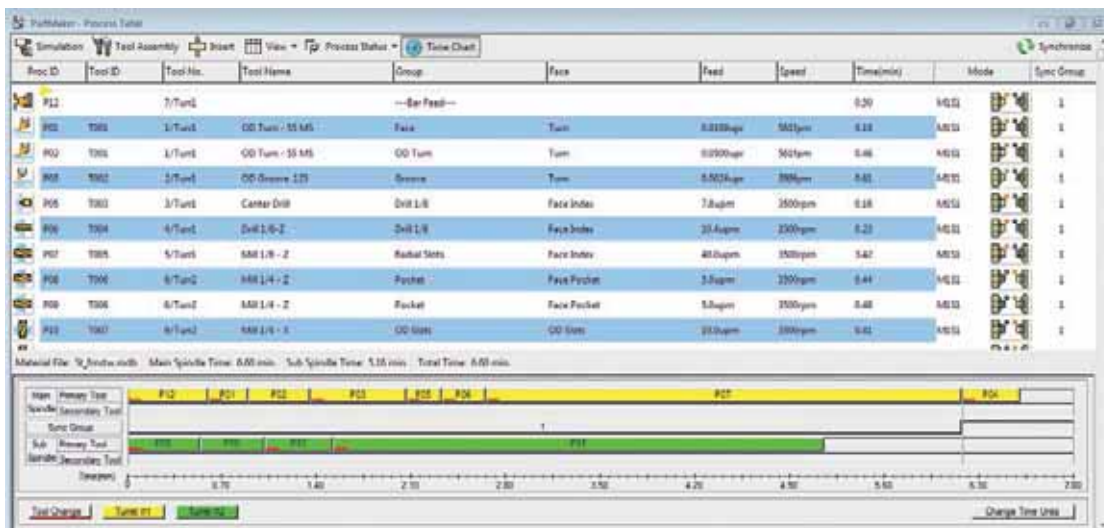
PartMaker - Process Table

Simulation | Tool Assembly | Insert | View | Process Status | Time Chart | Synchronize

| Proc ID | Tool ID | Tool No. | Tool Name | Group | Face | Feed | Speed | Time(min) | Mode | Sync Group |
|---|---|---|---|---|---|---|---|---|---|---|
| P12 | | 7/Turn1 | | ---Bar Feed--- | | | | 0.30 | M151 | 1 |
| P01 | T001 | 1/Turn1 | OD Turn - 55 MS | Face | Turn | 0.0100ipr | 560rpm | 0.18 | M151 | 1 |
| P02 | T001 | 1/Turn1 | OD Turn - 55 MS | OD Turn | Turn | 0.0500ipr | 560rpm | 0.46 | M151 | 1 |
| P03 | T002 | 2/Turn1 | OD Groove .125 | Groove | Turn | 0.0024ipr | 390rpm | 0.81 | M151 | 1 |
| P05 | T003 | 3/Turn1 | Center Drill | Drill 1/8 | Face Index | 7.0ipm | 2500rpm | 0.16 | M151 | 1 |
| P06 | T004 | 4/Turn1 | Drill 1/8 - Z | Drill 1/8 | Face Index | 10.0ipm | 2300rpm | 0.22 | M151 | 1 |
| P07 | T005 | 5/Turn1 | Mill 1/8 - Z | Radial Slots | Face Index | 40.0ipm | 3500rpm | 3.42 | M151 | 1 |
| P08 | T006 | 6/Turn2 | Mill 1/4 - Z | Pocket | Face Pocket | 5.0ipm | 2300rpm | 0.44 | M151 | 1 |
| P09 | T006 | 6/Turn2 | Mill 1/4 - Z | Pocket | Face Pocket | 5.0ipm | 3500rpm | 0.48 | M151 | 1 |
| P10 | T007 | 6/Turn2 | Mill 1/4 - X | OD Slots | OD Slots | 10.0ipm | 2000rpm | 0.81 | M151 | 1 |

Material File: St_Bmstw.mtdb Main Spindle Time: 6.00 min Sub Spindle Time: 5.16 min Total Time: 6.00 min

Main Spindle | Primary Tool | Secondary Tool
Sync Group
Sub Spindle | Primary Tool | Secondary Tool
Time(min)

P12 | P01 | P02 | P03 | P05 | P06 | P07 | P04
1
P08 | P09 | P10 | P11

0.70 1.40 2.10 2.80 3.50 4.20 4.90 5.60 6.30 7.00

Tool Change | Turret #1 | Turret #2 | Change Time Units